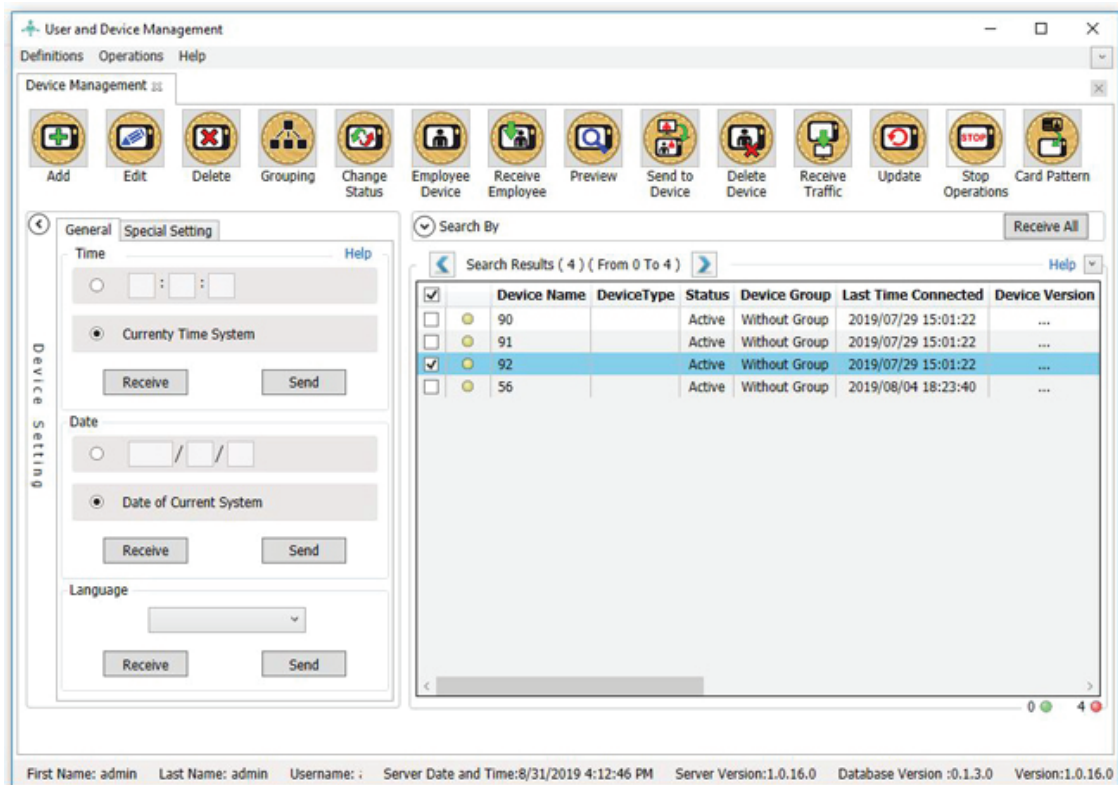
User and Device Management

Definitions Operations Help

Device Management

Add Edit Delete Grouping Change Status Employee Device Receive Employee Preview Send to Device Delete Device Receive Traffic Update Stop Operations Card Pattern

Device Setting

General Special Setting

Time Help

: :

Currenty Time System

Receive Send

Date

/ /

Date of Current System

Receive Send

Language

Receive Send

Search By

Receive All

Search Results ( 4 ) ( From 0 To 4 )

Help

| | | Device Name | DeviceType | Status | Device Group | Last Time Connected | Device Version |
|---|---|---|---|---|---|---|---|
| ☐ | | 90 | | Active | Without Group | 2019/07/29 15:01:22 | ... |
| ☐ | | 91 | | Active | Without Group | 2019/07/29 15:01:22 | ... |
| ☑ | | 92 | | Active | Without Group | 2019/07/29 15:01:22 | ... |
| ☐ | | 56 | | Active | Without Group | 2019/08/04 18:23:40 | ... |

0 4

First Name: admin Last Name: admin Username: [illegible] Server Date and Time:8/31/2019 4:12:46 PM Server Version:1.0.16.0 Database Version :0.1.3.0 Version:1.0.16.0